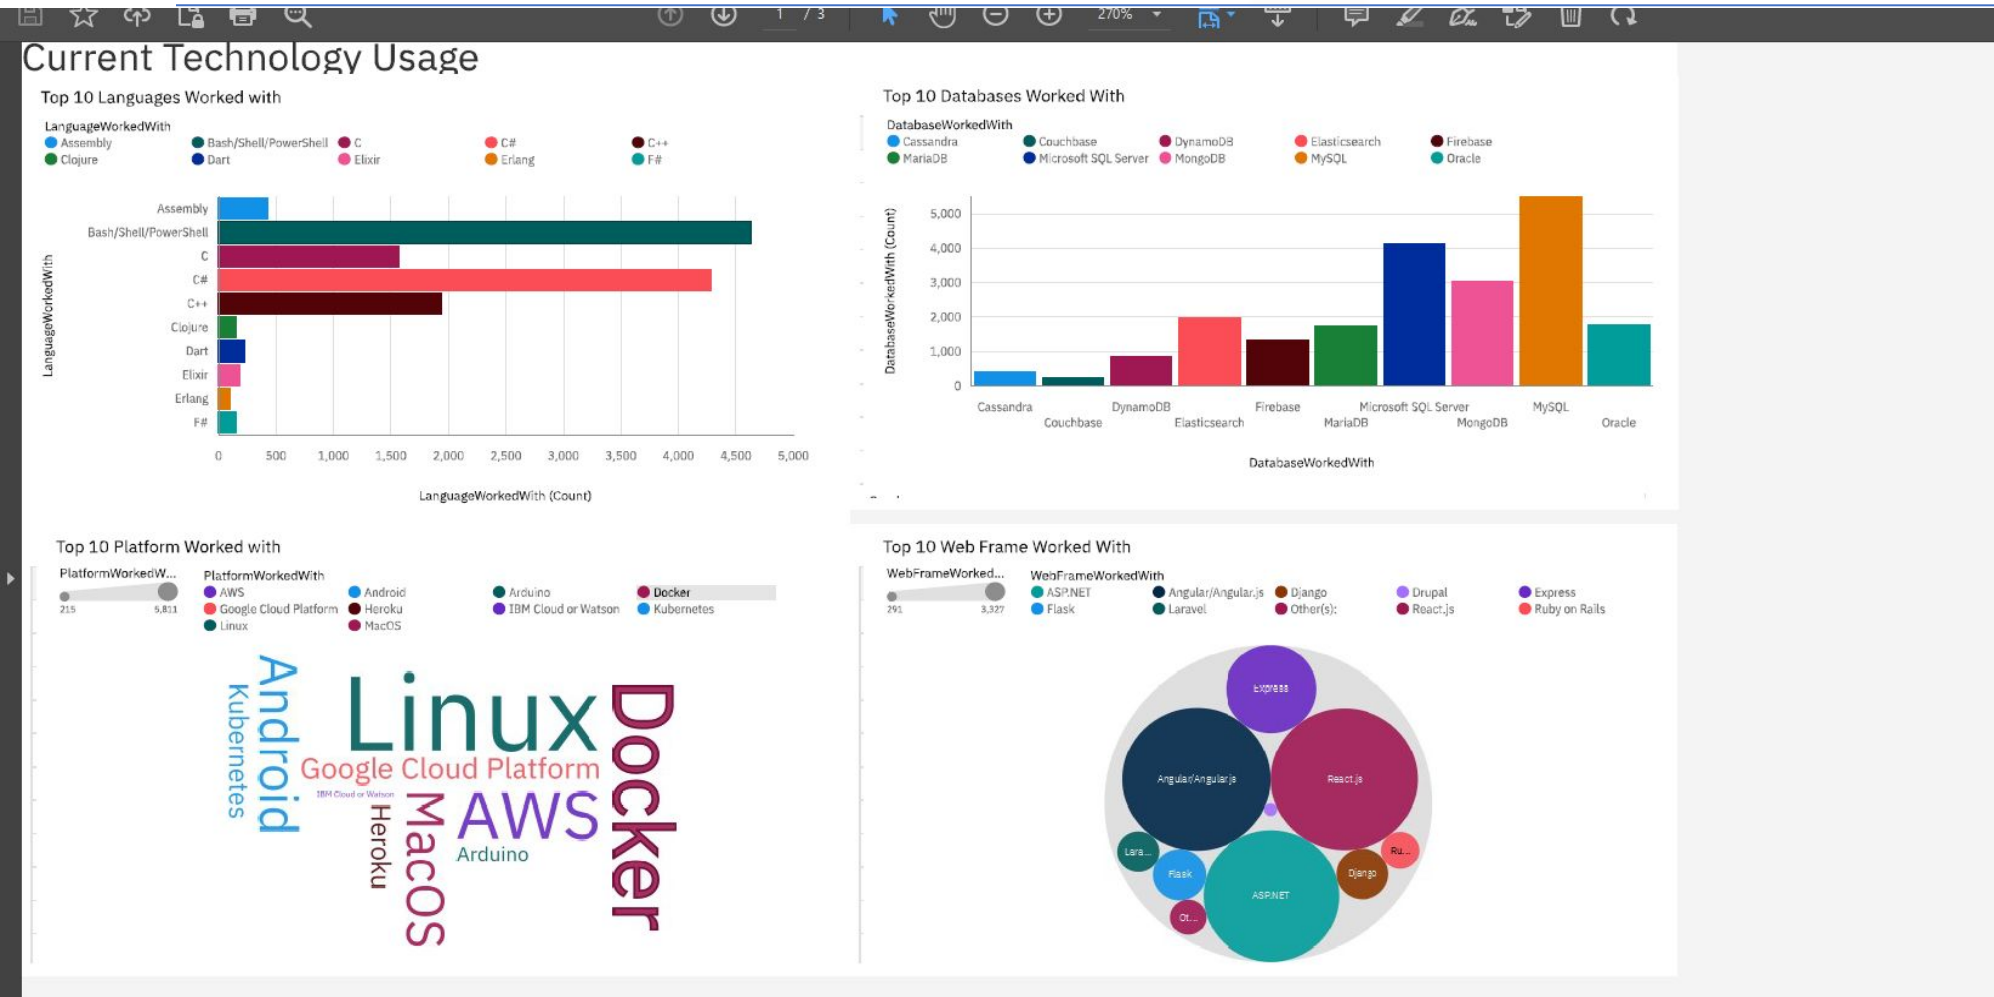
1 / 3 270%

Current Technology Usage

Top 10 Languages Worked with

LanguageWorkedWith
Assembly Bash/Shell/PowerShell C C# C++
Clojure Dart Elixir Erlang F#

LanguageWorkedWith

Assembly
Bash/Shell/PowerShell
C
C#
C++
Clojure
Dart
Elixir
Erlang
F#

0 500 1,000 1,500 2,000 2,500 3,000 3,500 4,000 4,500 5,000

LanguageWorkedWith (Count)

Top 10 Databases Worked With

DatabaseWorkedWith
Cassandra Couchbase DynamoDB Elasticsearch Firebase
MariaDB Microsoft SQL Server MongoDB MySQL Oracle

DatabaseWorkedWith (Count)

5,000
4,000
3,000
2,000
1,000
0

Cassandra Couchbase DynamoDB Elasticsearch Firebase MariaDB Microsoft SQL Server MongoDB MySQL Oracle

DatabaseWorkedWith

Top 10 Platform Worked with

PlatformWorkedW...
215 5,811

PlatformWorkedWith
AWS Android Arduino Docker
Google Cloud Platform Heroku IBM Cloud or Watson Kubernetes
Linux MacOS

Android
Kubernetes
Linux
Google Cloud Platform
IBM Cloud or Watson
Heroku
MacOS
AWS
Arduino
Docker

Top 10 Web Frame Worked With

WebFrameWorked...
291 3,327

WebFrameWorkedWith
ASP.NET Angular/Angular.js Django Drupal Express
Flask Laravel Other(s): React.js Ruby on Rails

Express
Angular/Angular.js
React.js
Lara...
Flask
ASP.NET
Django
Ru...
Ot...